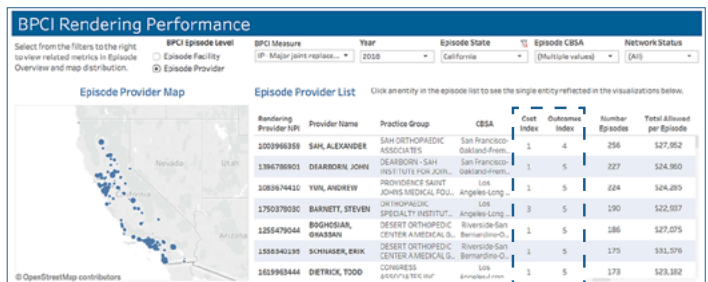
BPCI Rendering Performance

Select from the filters to the right to view related metrics in Episode Overview and map distribution.

BPCI Episode Level
Episode Facility
Episode Provider

BPCI Measure
IP - Major joint replace...

Year
2018

Episode State
California

Episode CBSA
(Multiple values)

Network Status
(All)

Episode Provider Map

Episode Provider List

Click an entity in the episode list to see the single entity reflected in the visualizations below.

| Rendering Provider NPI | Provider Name | Practice Group | CBSA | Cost Index | Outcomes Index | Number Episodes | Total Allowed per Episode |
|---|---|---|---|---|---|---|---|
| 1003966359 | SAH, ALEXANDER | SAH ORTHOPAEDIC ASSOCIATES | San Francisco-Oakland-Frem... | 1 | 4 | 256 | $27,952 |
| 1396786901 | DEARBORN, JOHN | DEARBORN - SAH INSTITUTE FOR JOIN... | San Francisco-Oakland-Frem... | 1 | 5 | 227 | $24,960 |
| 1083674410 | YUN, ANDREW | PROVIDENCE SAINT JOHNS MEDICAL FOU... | Los Angeles-Long... | 1 | 5 | 224 | $24,285 |
| 1750378030 | BARNETT, STEVEN | ORTHOPAEDIC SPECIALTY INSTITUT... | Los Angeles-Long... | 3 | 5 | 190 | $22,937 |
| 1255479040 | BOGHOSIAN, GHASSAN | DESERT ORTHOPEDIC CENTER A MEDICAL... | Riverside-San Bernardino-O... | 1 | 5 | 186 | $27,075 |
| 1558340195 | SCHNASER, ERIK | DESERT ORTHOPEDIC CENTER A MEDICAL G... | Riverside-San Bernardino-O... | 1 | 5 | 175 | $31,576 |
| 1619963444 | DIETRICK, TODD | CONGRESS ASSOCIATES INC | Los Angeles-Long... | 1 | 5 | 173 | $23,182 |

© OpenStreetMap contributors